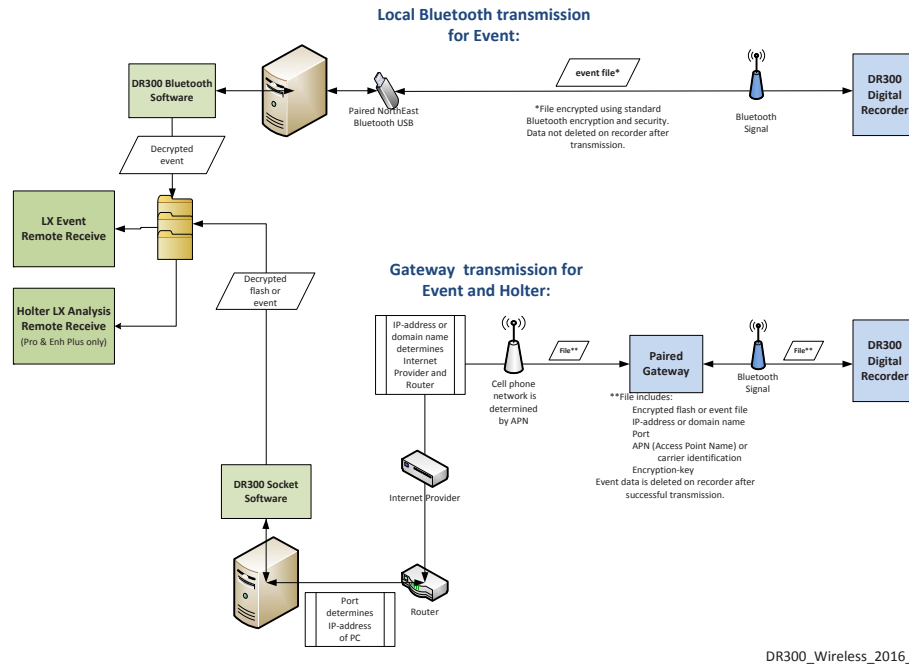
Local Bluetooth transmission for Event:

DR300 Bluetooth Software

Paired NorthEast Bluetooth USB

event file*

*File encrypted using standard Bluetooth encryption and security. Data not deleted on recorder after transmission.

Bluetooth Signal

DR300 Digital Recorder

Decrypted event

LX Event Remote Receive

Holter LX Analysis Remote Receive
(Pro & Enh Plus only)

Decrypted flash or event

Gateway transmission for Event and Holter:

IP-address or domain name determines Internet Provider and Router

Cell phone network is determined by APN

File**

Paired Gateway

Bluetooth Signal

File**

DR300 Digital Recorder

**File includes:
Encrypted flash or event file
IP-address or domain name
Port
APN (Access Point Name) or carrier identification
Encryption-key
Event data is deleted on recorder after successful transmission.

Internet Provider

DR300 Socket Software

Port determines IP-address of PC

Router

DR300_Wireless_2016_